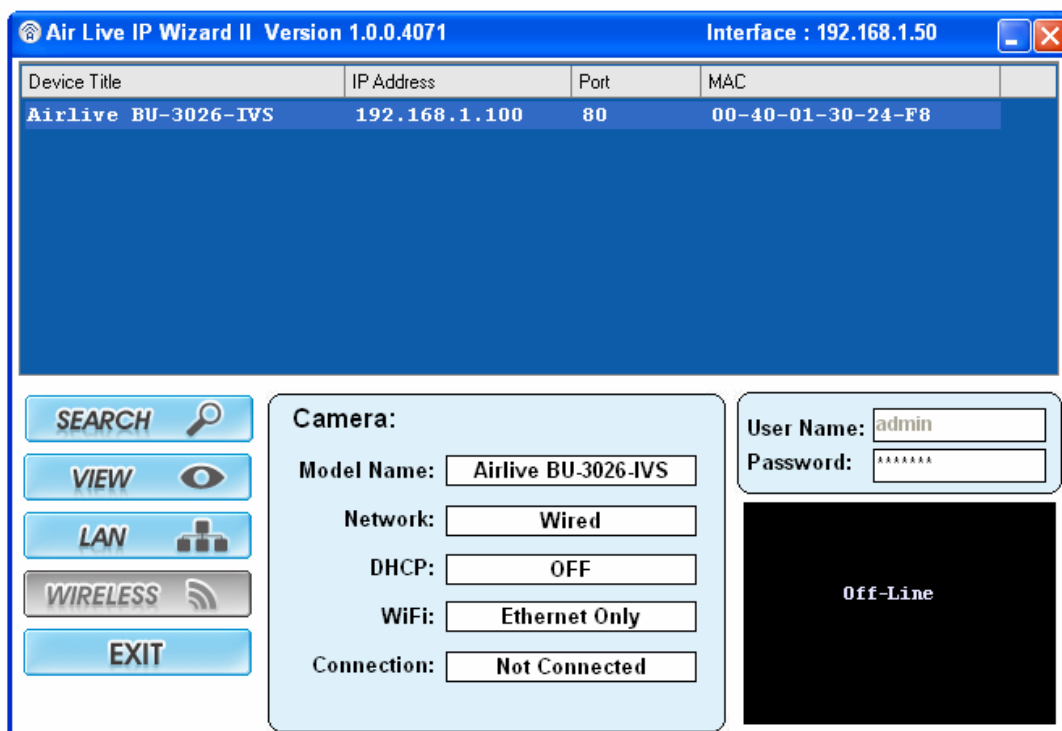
Air Live IP Wizard II Version 1.0.0.4071

Interface : 192.168.1.50

| Device Title | IP Address | Port | MAC |
|---|---|---|---|
| Airlive BU-3026-IVS | 192.168.1.100 | 80 | 00-40-01-30-24-F8 |

SEARCH

VIEW

LAN

WIRELESS

EXIT

Camera:

Model Name: Airlive BU-3026-IVS

Network: Wired

DHCP: OFF

WiFi: Ethernet Only

Connection: Not Connected

User Name: admin

Password: *******

Off-Line